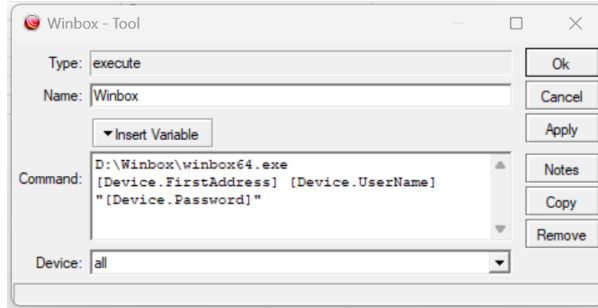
Winbox - Tool

Type: execute

Name: Winbox

▾Insert Variable

Command: D:\Winbox\winbox64.exe [Device.FirstAddress] [Device.UserName] "[Device.Password]"

Device: all

Ok

Cancel

Apply

Notes

Copy

Remove